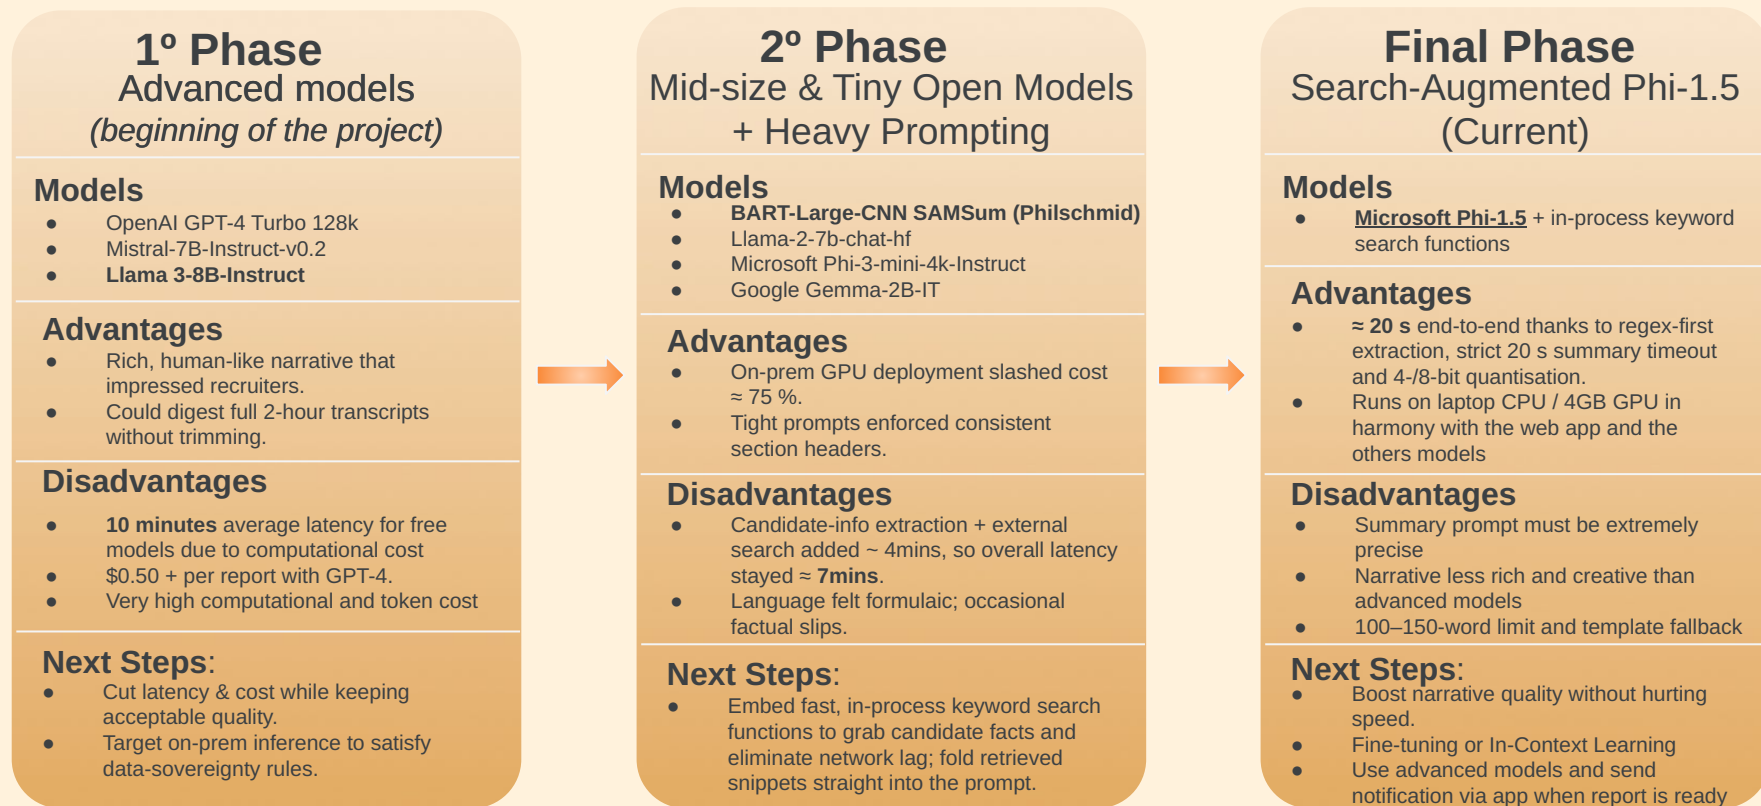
1º Phase
Advanced models
(beginning of the project)

Models
- OpenAI GPT-4 Turbo 128k
- Mistral-7B-Instruct-v0.2
- Llama 3-8B-Instruct

Advantages
- Rich, human-like narrative that impressed recruiters.
- Could digest full 2-hour transcripts without trimming.

Disadvantages
- 10 minutes average latency for free models due to computational cost
- $0.50 + per report with GPT-4.
- Very high computational and token cost

Next Steps:
- Cut latency & cost while keeping acceptable quality.
- Target on-prem inference to satisfy data-sovereignty rules.

2º Phase
Mid-size & Tiny Open Models + Heavy Prompting

Models
- BART-Large-CNN SAMSum (Philschmid)
- Llama-2-7b-chat-hf
- Microsoft Phi-3-mini-4k-Instruct
- Google Gemma-2B-IT

Advantages
- On-prem GPU deployment slashed cost ≈ 75 %.
- Tight prompts enforced consistent section headers.

Disadvantages
- Candidate-info extraction + external search added ~ 4mins, so overall latency stayed ≈ 7mins.
- Language felt formulaic; occasional factual slips.

Next Steps:
- Embed fast, in-process keyword search functions to grab candidate facts and eliminate network lag; fold retrieved snippets straight into the prompt.

Final Phase
Search-Augmented Phi-1.5
(Current)

Models
- Microsoft Phi-1.5 + in-process keyword search functions

Advantages
- ≈ 20 s end-to-end thanks to regex-first extraction, strict 20 s summary timeout and 4-/8-bit quantisation.
- Runs on laptop CPU / 4GB GPU in harmony with the web app and the others models

Disadvantages
- Summary prompt must be extremely precise
- Narrative less rich and creative than advanced models
- 100–150-word limit and template fallback

Next Steps:
- Boost narrative quality without hurting speed.
- Fine-tuning or In-Context Learning
- Use advanced models and send notification via app when report is ready